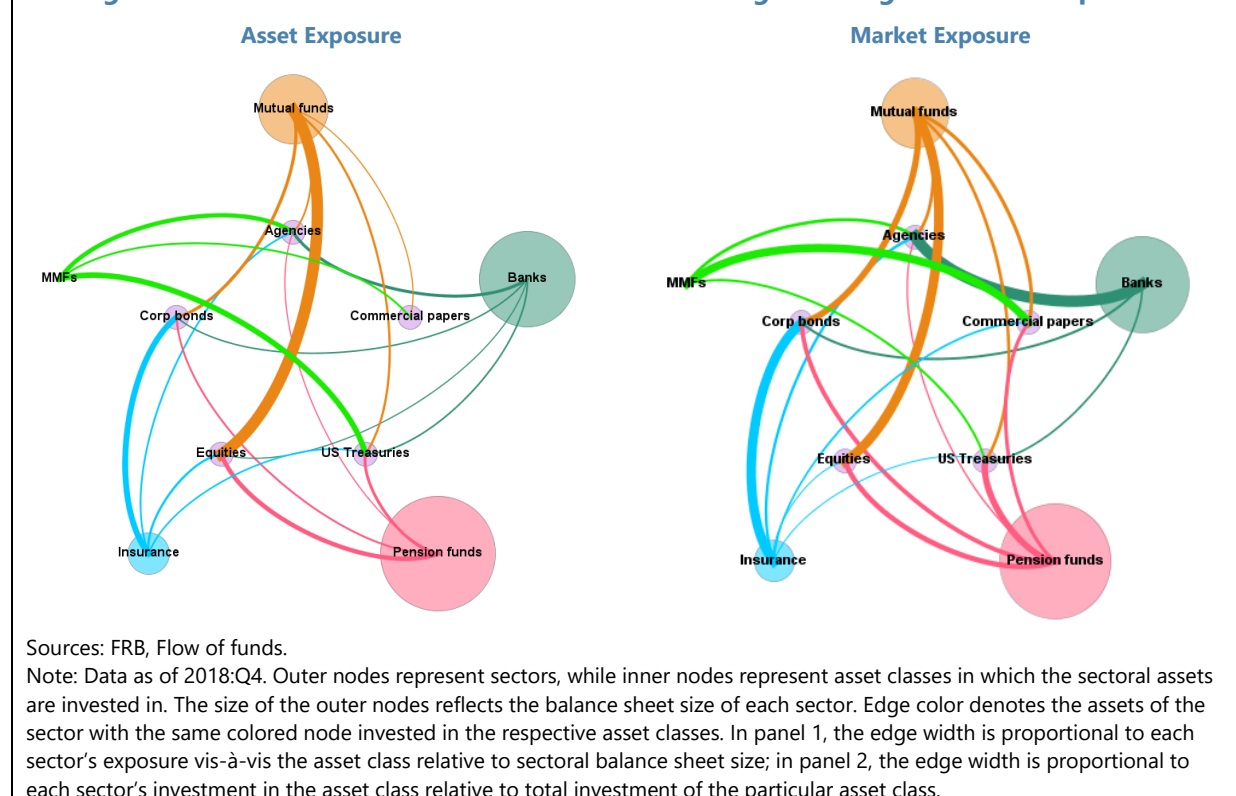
Asset Exposure

Mutual funds
Agencies
MMFs
Banks
Corp bonds
Commercial papers
Equities
US Treasuries
Insurance
Pension funds

Market Exposure

Mutual funds
Agencies
MMFs
Banks
Corp bonds
Commercial papers
Equities
US Treasuries
Insurance
Pension funds

Sources: FRB, Flow of funds.
Note: Data as of 2018:Q4. Outer nodes represent sectors, while inner nodes represent asset classes in which the sectoral assets are invested in. The size of the outer nodes reflects the balance sheet size of each sector. Edge color denotes the assets of the sector with the same colored node invested in the respective asset classes. In panel 1, the edge width is proportional to each sector's exposure vis-à-vis the asset class relative to sectoral balance sheet size; in panel 2, the edge width is proportional to each sector's investment in the asset class relative to total investment of the particular asset class.